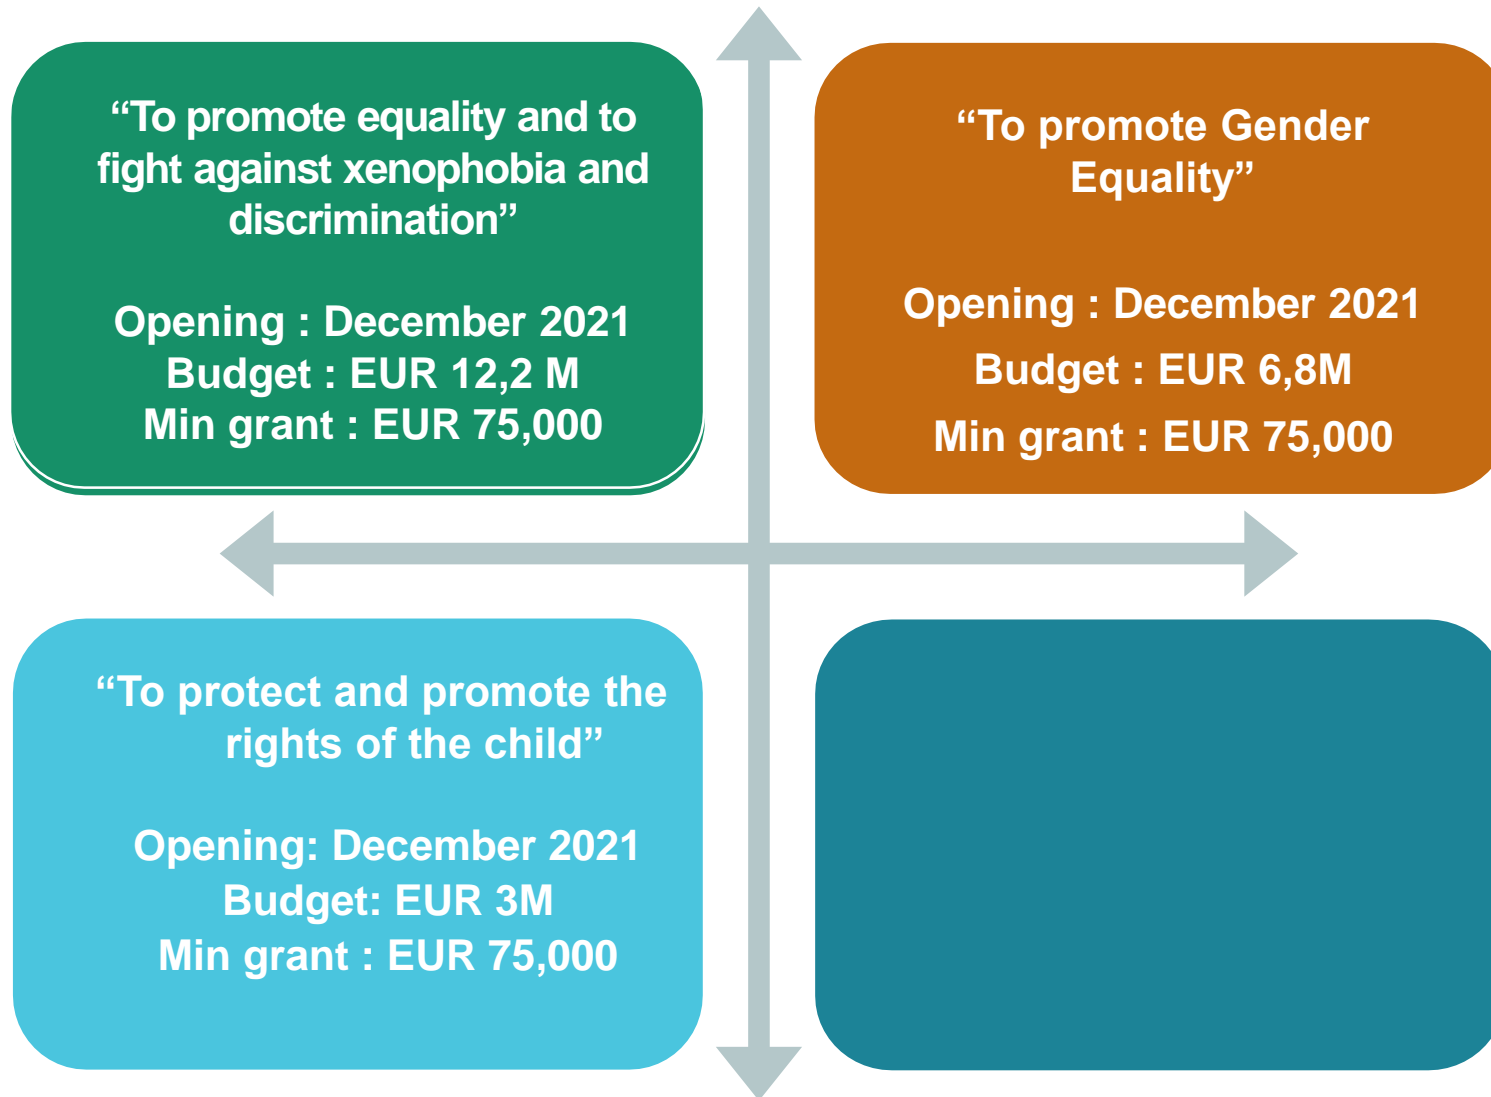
“To promote equality and to fight against xenophobia and discrimination”

Opening : December 2021
Budget : EUR 12,2 M
Min grant : EUR 75,000

“To promote Gender Equality”

Opening : December 2021
Budget : EUR 6,8M
Min grant : EUR 75,000

“To protect and promote the rights of the child”

Opening: December 2021
Budget: EUR 3M
Min grant : EUR 75,000